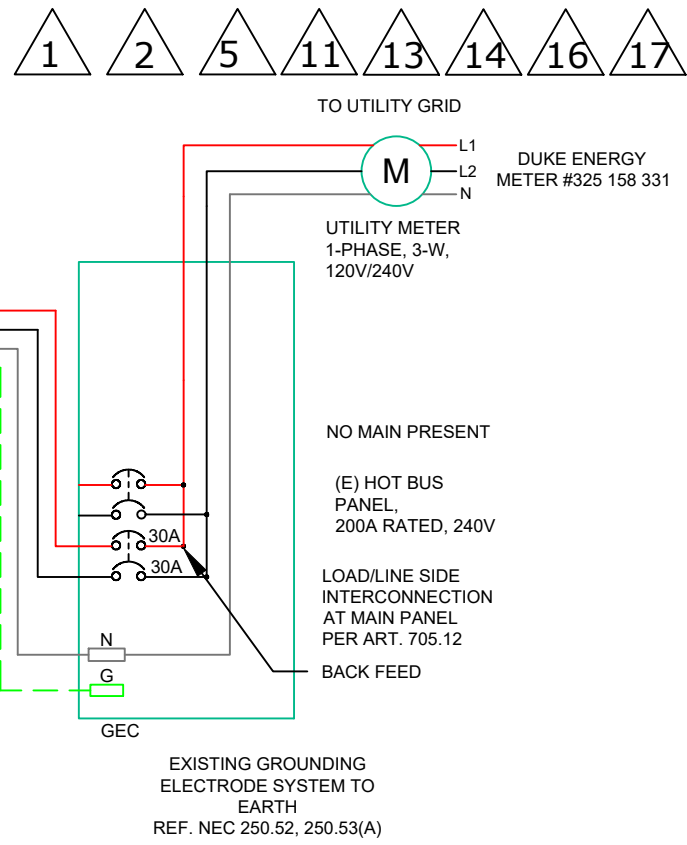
1 2 5 11 13 14 16 17

TO UTILITY GRID

M

L1
L2
N

DUKE ENERGY
METER #325 158 331

UTILITY METER
1-PHASE, 3-W,
120V/240V

NO MAIN PRESENT

(E) HOT BUS
PANEL,
200A RATED, 240V

30A
30A

LOAD/LINE SIDE
INTERCONNECTION
AT MAIN PANEL
PER ART. 705.12

N
G

BACK FEED

GEC

EXISTING GROUNDING
ELECTRODE SYSTEM TO
EARTH
REF. NEC 250.52, 250.53(A)